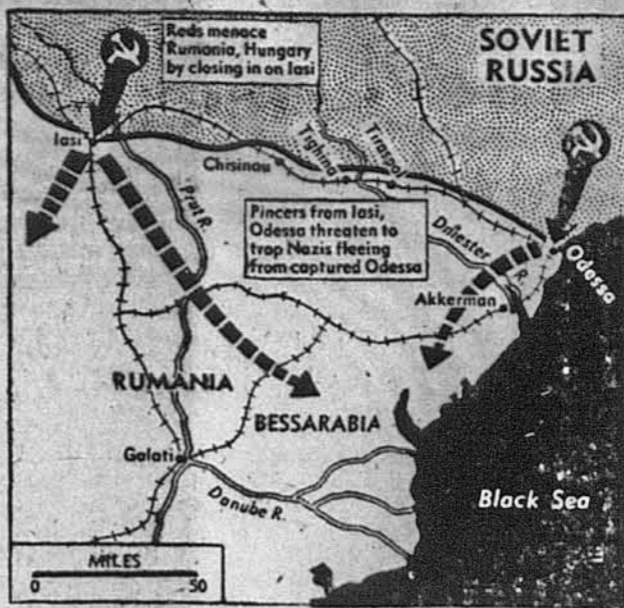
Reds menace Rumania, Hungary by closing in on Iasi

SOVIET RUSSIA

Iasi

Tighina

Traspol

Chisinau

Prut R.

Pincers from Iasi, Odessa threaten to trap Nazis fleeing from captured Odessa

Dniester R.

Odessa

Akkerman

RUMANIA

BESSARABIA

Galati

Danube R.

Black Sea

MILES
0 50